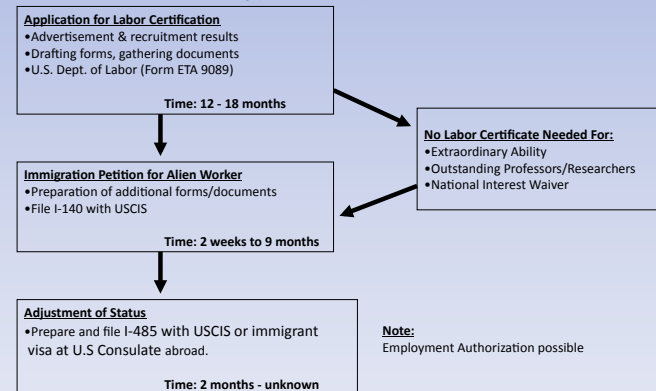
Application for Labor Certification
•Advertisement & recruitment results
•Drafting forms, gathering documents
•U.S. Dept. of Labor (Form ETA 9089)

Time: 12 - 18 months

No Labor Certificate Needed For:
•Extraordinary Ability
•Outstanding Professors/Researchers
•National Interest Waiver

Immigration Petition for Alien Worker
•Preparation of additional forms/documents
•File I-140 with USCIS

Time: 2 weeks to 9 months

Adjustment of Status
•Prepare and file I-485 with USCIS or immigrant visa at U.S Consulate abroad.

Time: 2 months - unknown

Note:
Employment Authorization possible